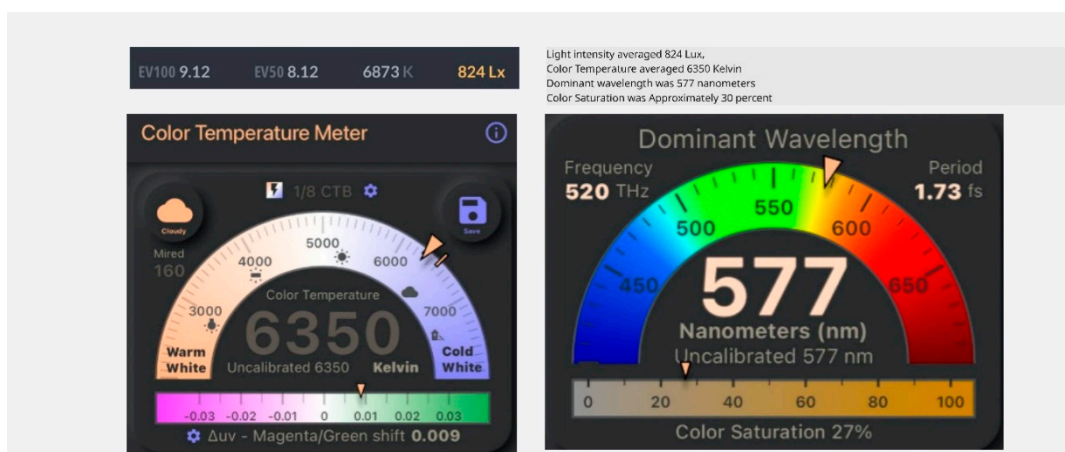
EV100 9.12 EV50 8.12 6873 K 824 Lx

Light intensity averaged 824 Lux.
Color Temperature averaged 6350 Kelvin
Dominant wavelength was 577 nanometers
Color Saturation was Approximately 30 percent

Color Temperature Meter

1/8 CTB

Cloudy

Save

Mired
160

3000 4000 5000 6000 7000

Color Temperature

6350

Warm White

Uncalibrated 6350

Kelvin

Cold White

-0.03 -0.02 -0.01 0 0.01 0.02 0.03

Δuv - Magenta/Green shift 0.009

Dominant Wavelength

Frequency
520 THz

Period
1.73 fs

450 500 550 600 650

577

Nanometers (nm)

Uncalibrated 577 nm

0 20 40 60 80 100

Color Saturation 27%